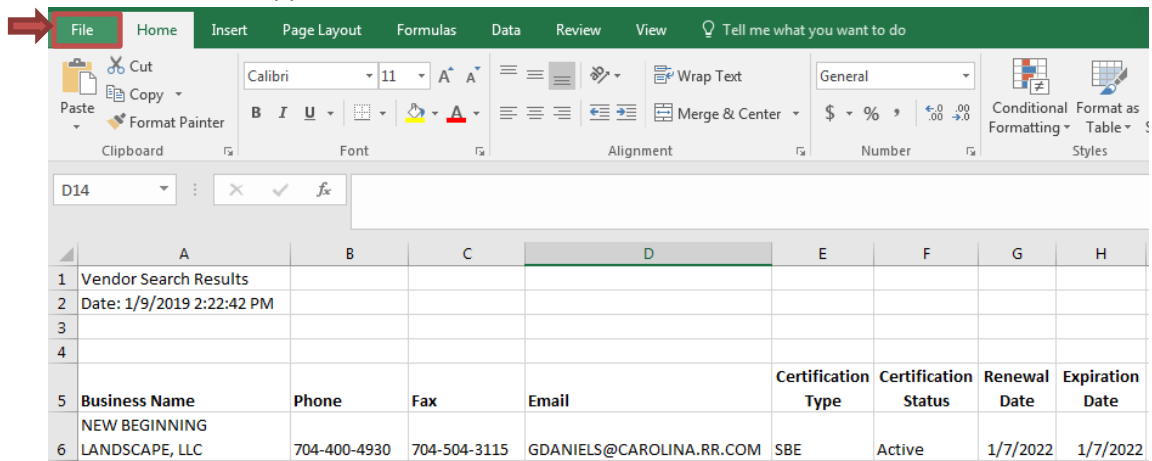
File Home Insert Page Layout Formulas Data Review View Tell me what you want to do

Paste
Cut
Copy
Format Painter
Clipboard

Calibri 11 A A
B I U
Font

Wrap Text
Merge & Center
Alignment

General
$ % ,
Number

Conditional Formatting
Format as Table
Styles

D14

| | A | B | C | D | E | F | G | H |
|---|---|---|---|---|---|---|---|---|
| 1 | Vendor Search Results | | | | | | | |
| 2 | Date: 1/9/2019 2:22:42 PM | | | | | | | |
| 3 | | | | | | | | |
| 4 | | | | | | | | |
| 5 | Business Name | Phone | Fax | Email | Certification Type | Certification Status | Renewal Date | Expiration Date |
| 6 | NEW BEGINNING LANDSCAPE, LLC | 704-400-4930 | 704-504-3115 | GDANIELS@CAROLINA.RR.COM | SBE | Active | 1/7/2022 | 1/7/2022 |